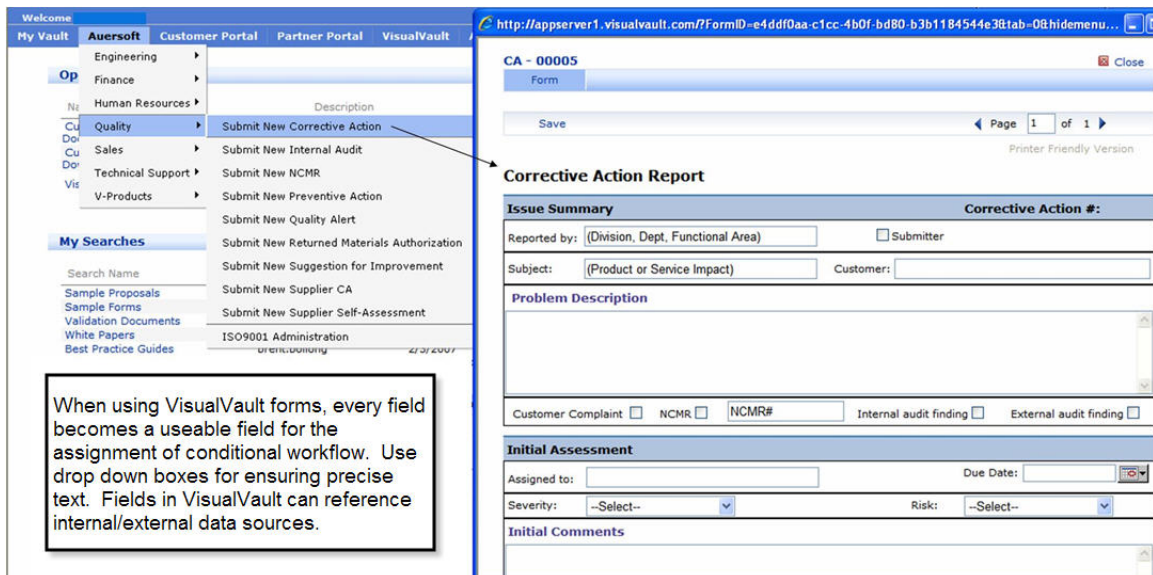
Welcome

My Vault | Aersoft | Customer Portal | Partner Portal | VisualVault

Engineering
Finance
Human Resources
Quality
Sales
Technical Support
V-Products

Op
Na
Description
Cu
Do
Cu
Do
Vis

Submit New Corrective Action
Submit New Internal Audit
Submit New NCMR
Submit New Preventive Action
Submit New Quality Alert
Submit New Returned Materials Authorization
Submit New Suggestion for Improvement
Submit New Supplier CA
Submit New Supplier Self-Assessment
ISO9001 Administration

My Searches

Search Name
Sample Proposals
Sample Forms
Validation Documents
White Papers
Best Practice Guides

When using VisualVault forms, every field becomes a useable field for the assignment of conditional workflow. Use drop down boxes for ensuring precise text. Fields in VisualVault can reference internal/external data sources.

http://appserver1.visualvault.com/?FormID=e4ddf0aa-c1cc-4b0f-bd80-b3b1184544e3&tab=0&hidemenu...

CA - 00005
Close
Form
Save
Page 1 of 1
Printer Friendly Version

Corrective Action Report

Issue Summary
Corrective Action #:
Reported by: (Division, Dept, Functional Area)
Submitter
Subject: (Product or Service Impact)
Customer:
Problem Description
Customer Complaint
NCMR
NCMR#
Internal audit finding
External audit finding

Initial Assessment
Assigned to:
Due Date:
Severity: --Select--
Risk: --Select--
Initial Comments